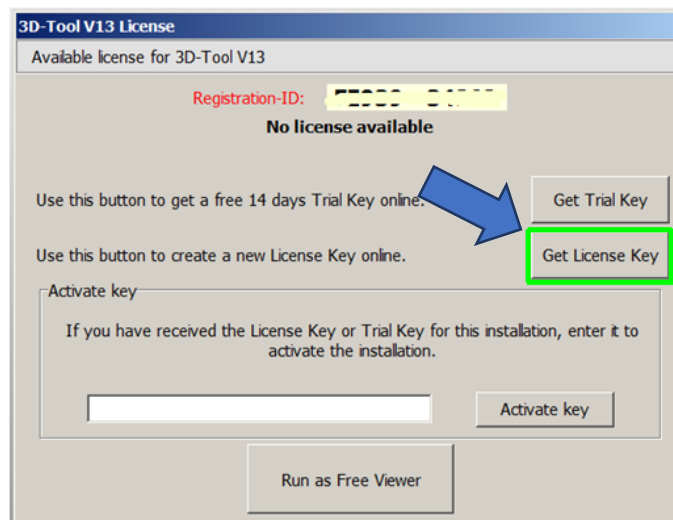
3D-Tool V13 License

Available license for 3D-Tool V13

Registration-ID: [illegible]

No license available

Use this button to get a free 14 days Trial Key online.

Get Trial Key

Use this button to create a new License Key online.

Get License Key

Activate key

If you have received the License Key or Trial Key for this installation, enter it to activate the installation.

Activate key

Run as Free Viewer